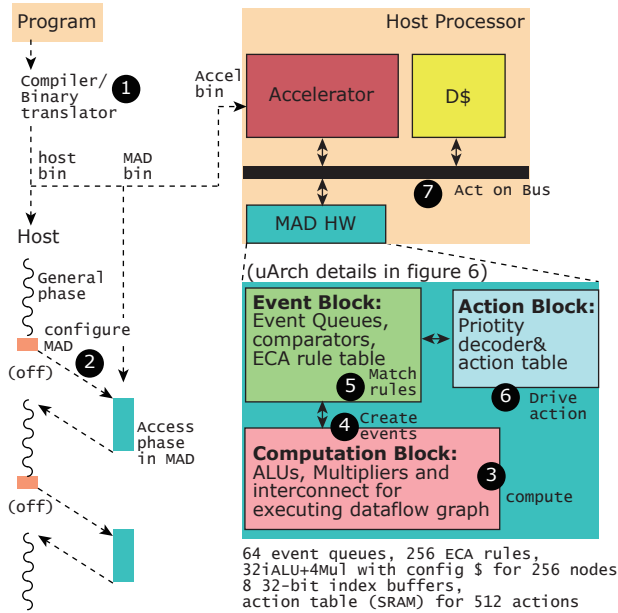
Program

Compiler/ Binary translator

1

Accel bin

Host Processor

Accelerator

D$

host bin

MAD bin

7 Act on Bus

MAD HW

Host

(uArch details in figure 6)

General phase

configure MAD

2

(off)

Event Block: Event Queues, comparators, ECA rule table

5 Match rules

Action Block: Priotity decoder& action table

6 Drive action

4 Create events

Access phase in MAD

Computation Block: ALUs, Multipliers and interconnect for executing dataflow graph

3 compute

(off)

64 event queues, 256 ECA rules, 32iALU+4Mul with config $ for 256 nodes 8 32-bit index buffers, action table (SRAM) for 512 actions